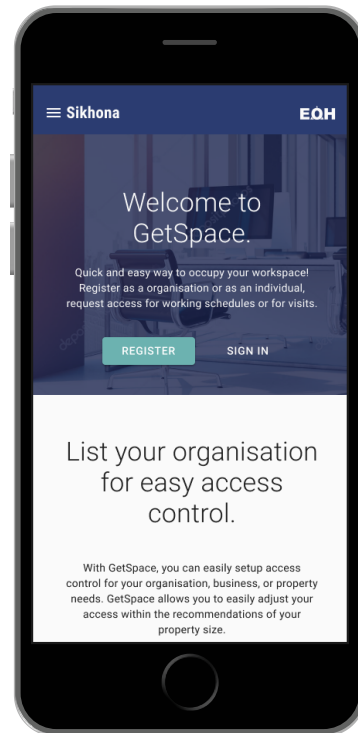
≡ Sikhona

EOH

Welcome to GetSpace.

Quick and easy way to occupy your workspace! Register as a organisation or as an individual, request access for working schedules or for visits.

REGISTER

SIGN IN

List your organisation for easy access control.

With GetSpace, you can easily setup access control for your organisation, business, or property needs. GetSpace allows you to easily adjust your access within the recommendations of your property size.